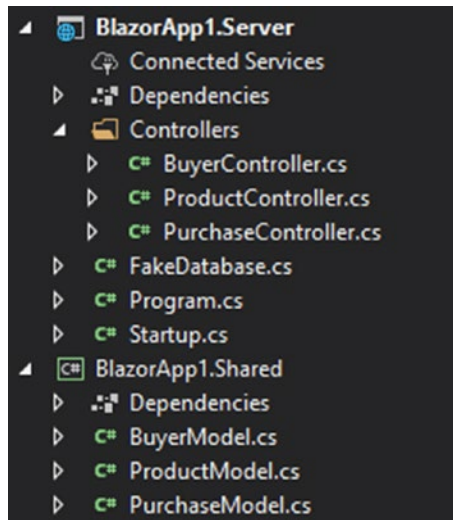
BlazorApp1.Server
Connected Services
Dependencies
Controllers
C# BuyerController.cs
C# ProductController.cs
C# PurchaseController.cs
C# FakeDatabase.cs
C# Program.cs
C# Startup.cs
C# BlazorApp1.Shared
Dependencies
C# BuyerModel.cs
C# ProductModel.cs
C# PurchaseModel.cs